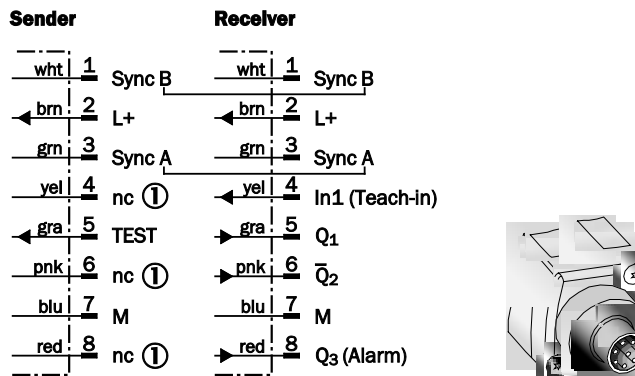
Sender

wht 1 Sync B
brn 2 L+
grn 3 Sync A
yel 4 nc ①
gra 5 TEST
pnk 6 nc ①
blu 7 M
red 8 nc ①

Receiver

wht 1 Sync B
brn 2 L+
grn 3 Sync A
yel 4 In1 (Teach-in)
gra 5 $Q_1$
pnk 6 $\bar{Q}_2$
blu 7 M
red 8 $Q_3$ (Alarm)